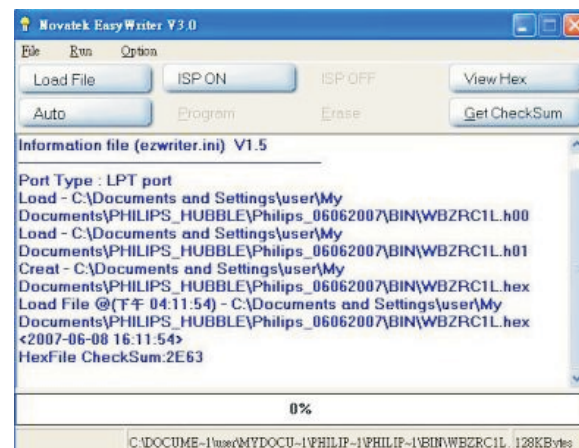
Novatek EasyWriter V3.0

File Run Option

Load File
ISP ON
ISP OFF
View Hex
Auto
Program
Erase
Get CheckSum

Information file (ezwriter.ini) V1.5

Port Type : LPT port
Load - C:\Documents and Settings\user\My Documents\PHILIPS_HUBBLE\Philips_06062007\BIN\WBZRC1L.h00
Load - C:\Documents and Settings\user\My Documents\PHILIPS_HUBBLE\Philips_06062007\BIN\WBZRC1L.h01
Creat - C:\Documents and Settings\user\My Documents\PHILIPS_HUBBLE\Philips_06062007\BIN\WBZRC1L.hex
Load File @(下午 04:11:54) - C:\Documents and Settings\user\My Documents\PHILIPS_HUBBLE\Philips_06062007\BIN\WBZRC1L.hex
<2007-06-08 16:11:54>
HexFile CheckSum:2E63

0%

C:\DOCUME~1\user\MYDOCU~1\PHILIP~1\PHILIP~1\BIN\WBZRC1L 128KBytes